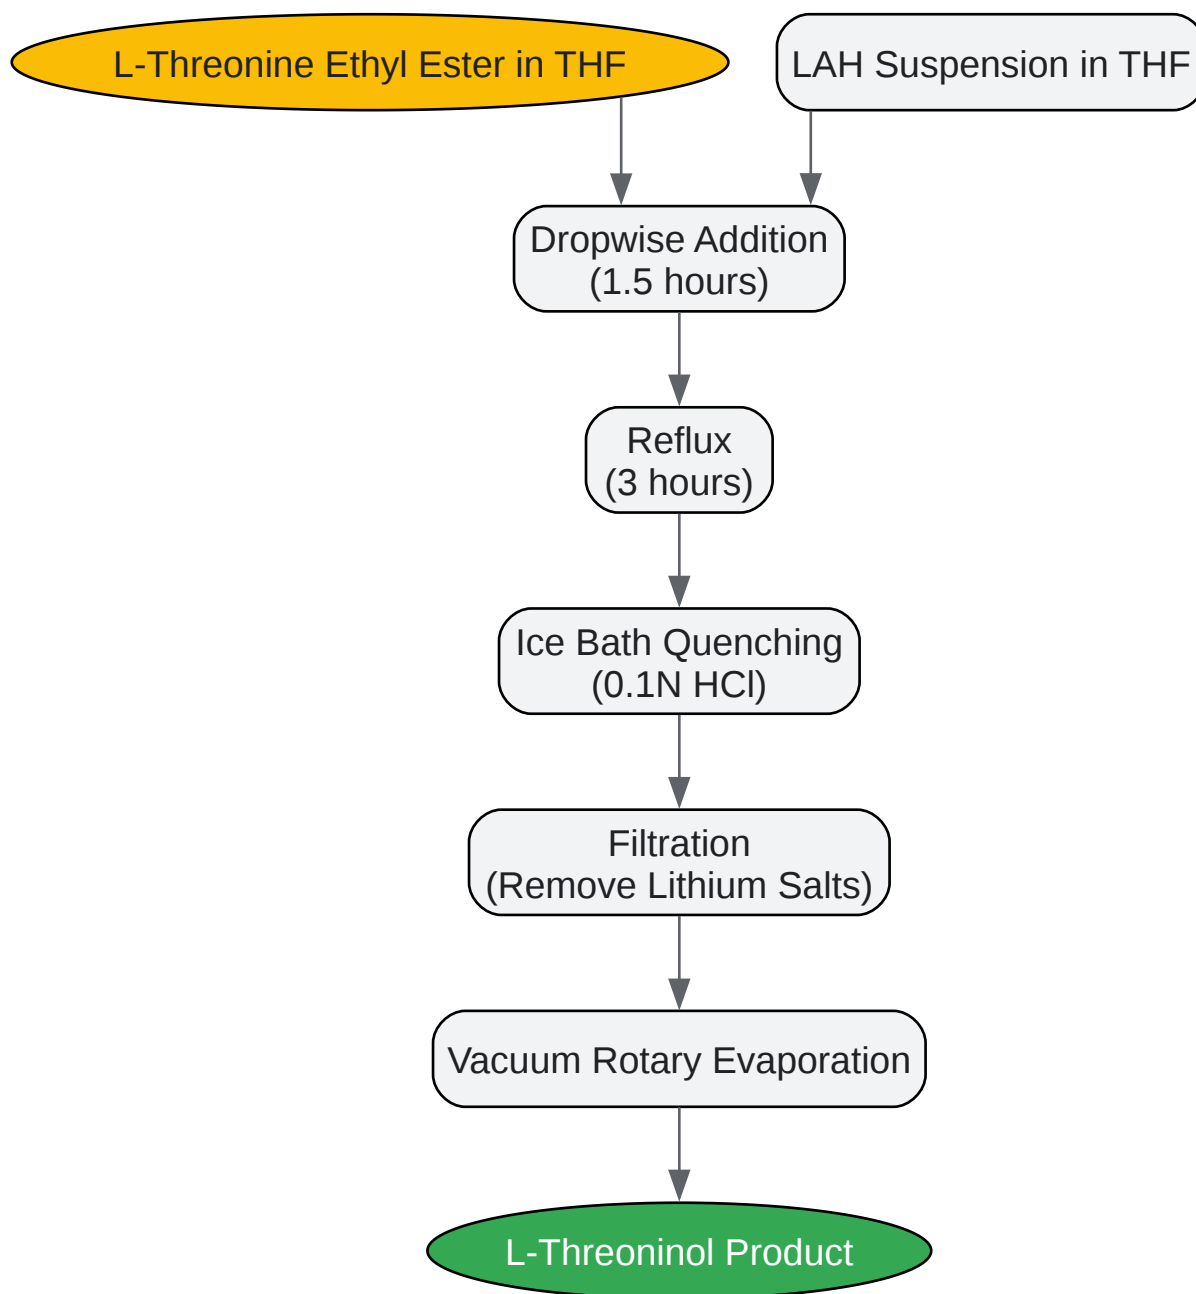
L-Threonine Ethyl Ester in THF

LAH Suspension in THF

Dropwise Addition
(1.5 hours)

Reflux
(3 hours)

Ice Bath Quenching
(0.1N HCl)

Filtration
(Remove Lithium Salts)

Vacuum Rotary Evaporation

L-Threoninol Product